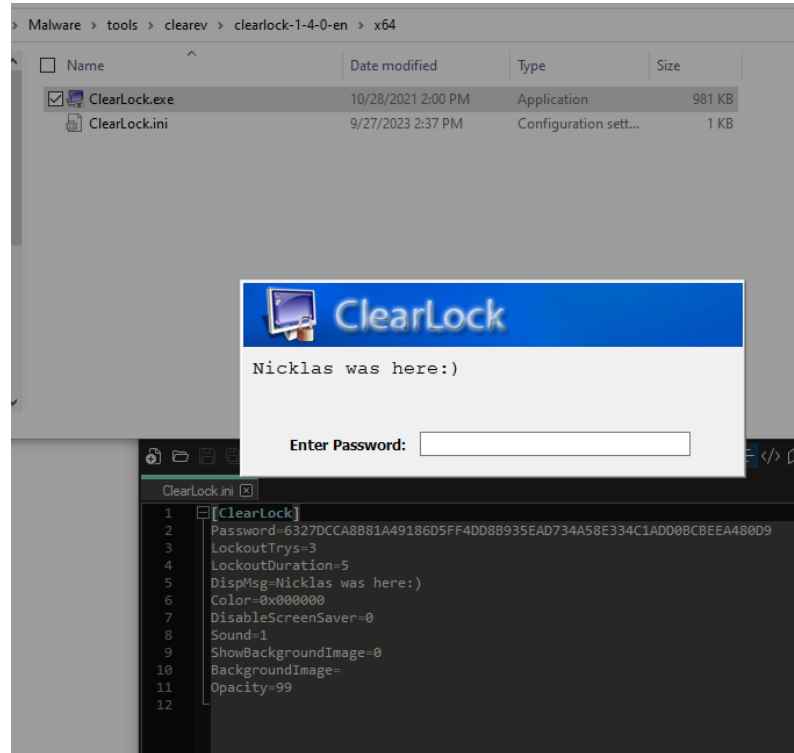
Malware › tools › clearev › clearlock-1-4-0-en › x64

| Name | Date modified | Type | Size |
|---|---|---|---|
| ClearLock.exe | 10/28/2021 2:00 PM | Application | 981 KB |
| ClearLock.ini | 9/27/2023 2:37 PM | Configuration sett... | 1 KB |

ClearLock

Nicklas was here:)

Enter Password:

ClearLock.ini

1 [ClearLock]
2 Password=6327DCCA8B81A49186D5FF4DD8B935EAD734A58E334C1ADD0BCBEEA480D9
3 LockoutTrys=3
4 LockoutDuration=5
5 DispMsg=Nicklas was here:)
6 Color=0x000000
7 DisableScreenSaver=0
8 Sound=1
9 ShowBackgroundImage=0
10 BackgroundImage=
11 Opacity=99
12